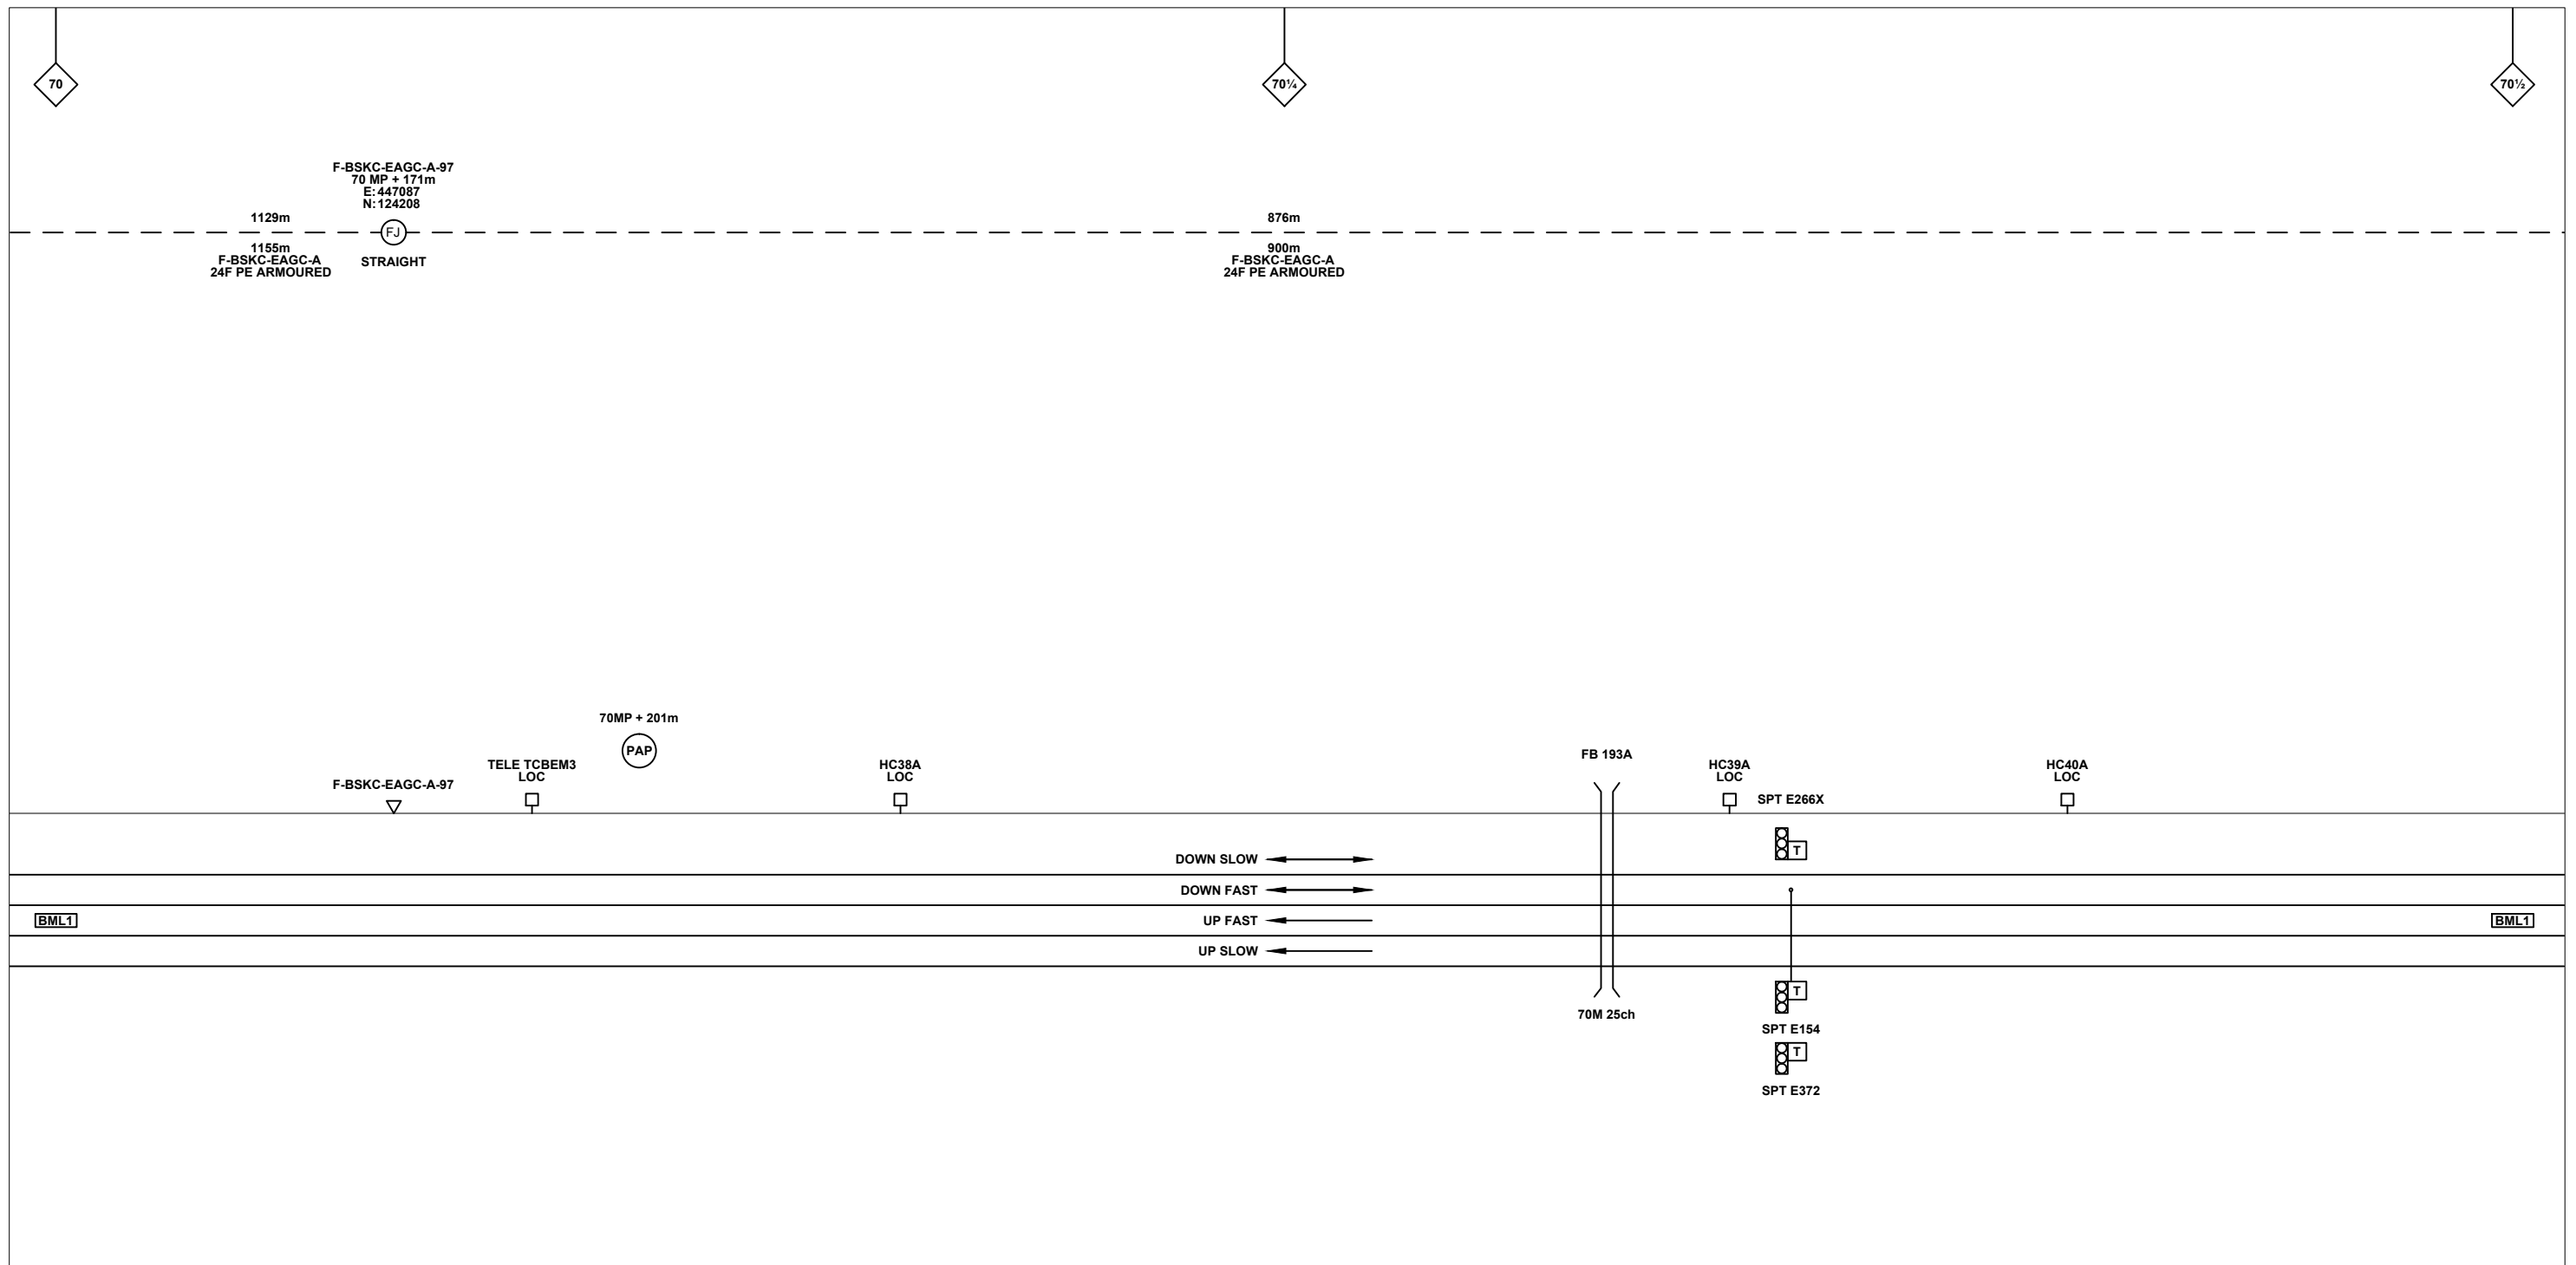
70

70¼

70½

F-BSKC-EAGC-A-97
70 MP + 171m
E: 447087
N: 124208

1129m

FJ

876m

1155m
F-BSKC-EAGC-A
24F PE ARMOURED

STRAIGHT

900m
F-BSKC-EAGC-A
24F PE ARMOURED

70MP + 201m

PAP

FB 193A

F-BSKC-EAGC-A-97

TELE TCBEM3
LOC

HC38A
LOC

HC39A
LOC

SPT E266X

HC40A
LOC

T

DOWN SLOW

DOWN FAST

BML1

UP FAST

BML1

UP SLOW

T

70M 25ch

SPT E154

T

SPT E372